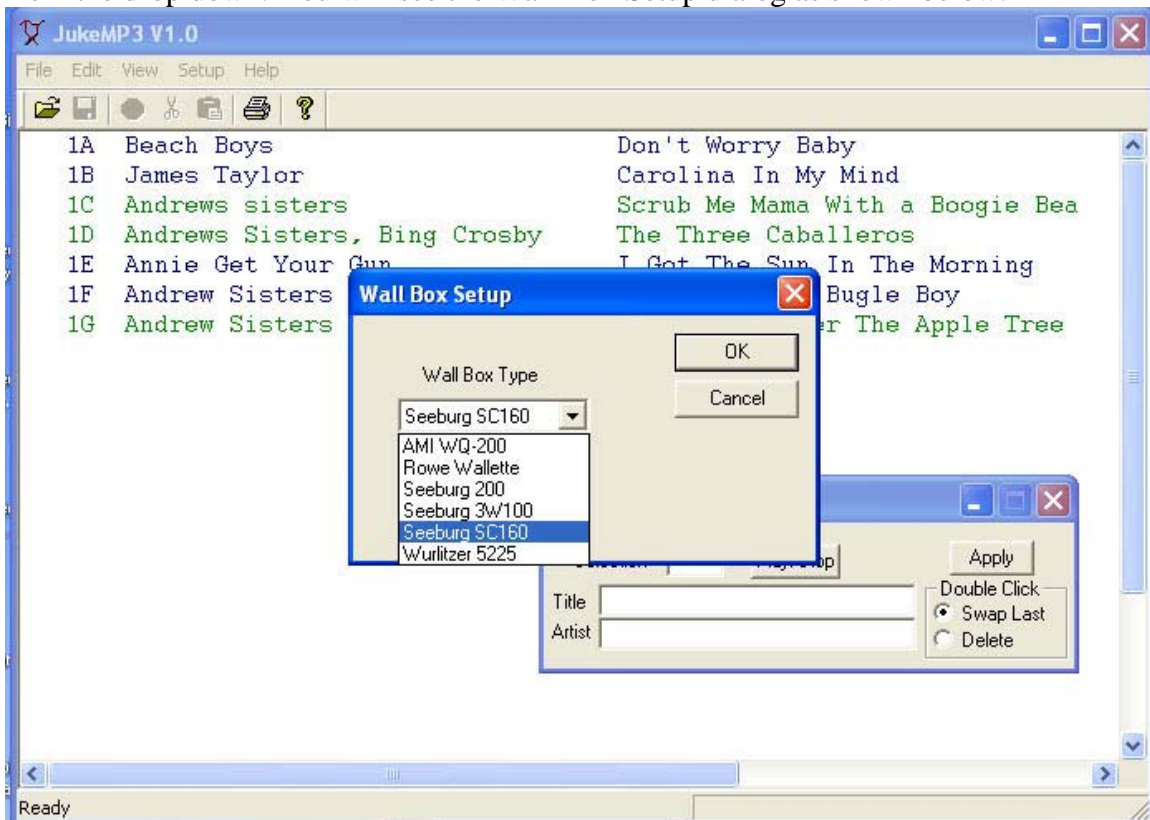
JukeMP3 V1.0

File Edit View Setup Help

1A Beach Boys Don't Worry Baby
1B James Taylor Carolina In My Mind
1C Andrews sisters Scrub Me Mama With a Boogie Bea
1D Andrews Sisters, Bing Crosby The Three Caballeros
1E Annie Get Your Gun I Got The Sun In The Morning
1F Andrew Sisters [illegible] Bugle Boy
1G Andrew Sisters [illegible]r The Apple Tree

Wall Box Setup

Wall Box Type

Seeburg SC160

AMI WQ-200
Rowe Wallette
Seeburg 200
Seeburg 3W100
Seeburg SC160
Wurlitzer 5225

OK

Cancel

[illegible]op

Apply

Double Click
Swap Last
Delete

Title

Artist

Ready